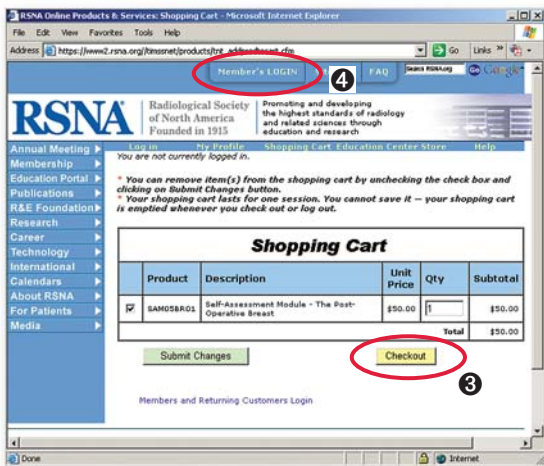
RSNA Online Products & Services: Shopping Cart - Microsoft Internet Explorer

File Edit View Favorites Tools Help

Address https://www2.rsna.org/timssnet/products/tnt_addtocart.cfm

Go Links

Member's LOGIN FAQ Search RSNA.org Google

4

RSNA Radiological Society of North America Founded in 1915

Promoting and developing the highest standards of radiology and related sciences through education and research

Log in My Profile Shopping Cart Education Center Store Help

Annual Meeting
Membership
Education Portal
Publications
R&E Foundation
Research
Career
Technology
International
Calendars
About RSNA
For Patients
Media

You are not currently logged in.

* You can remove item(s) from the shopping cart by unchecking the check box and clicking on Submit Changes button.
* Your shopping cart lasts for one session. You cannot save it — your shopping cart is emptied whenever you check out or log out.

Shopping Cart

| | Product | Description | Unit Price | Qty | Subtotal |
|---|---|---|---|---|---|
| ☑ | SAM058R01 | Self-Assessment Module - The Post-Operative Breast | $50.00 | 1 | $50.00 |
| | | | | Total | $50.00 |

Submit Changes

Checkout

3

Members and Returning Customers Login

Done

Internet